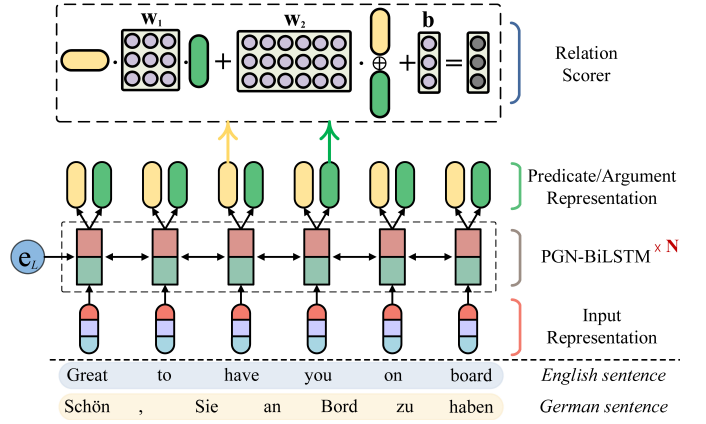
$\mathbf{W}_1$ $\mathbf{W}_2$ $\mathbf{b}$

$\cdot$ $\cdot$ $+$ $\cdot$ $\oplus$ $+$ $=$

Relation Scorer

Predicate/Argument Representation

$\mathbf{e}_L$

PGN-BiLSTM $\times$ N

Input Representation

Great to have you on board

English sentence

Schön , Sie an Bord zu haben

German sentence